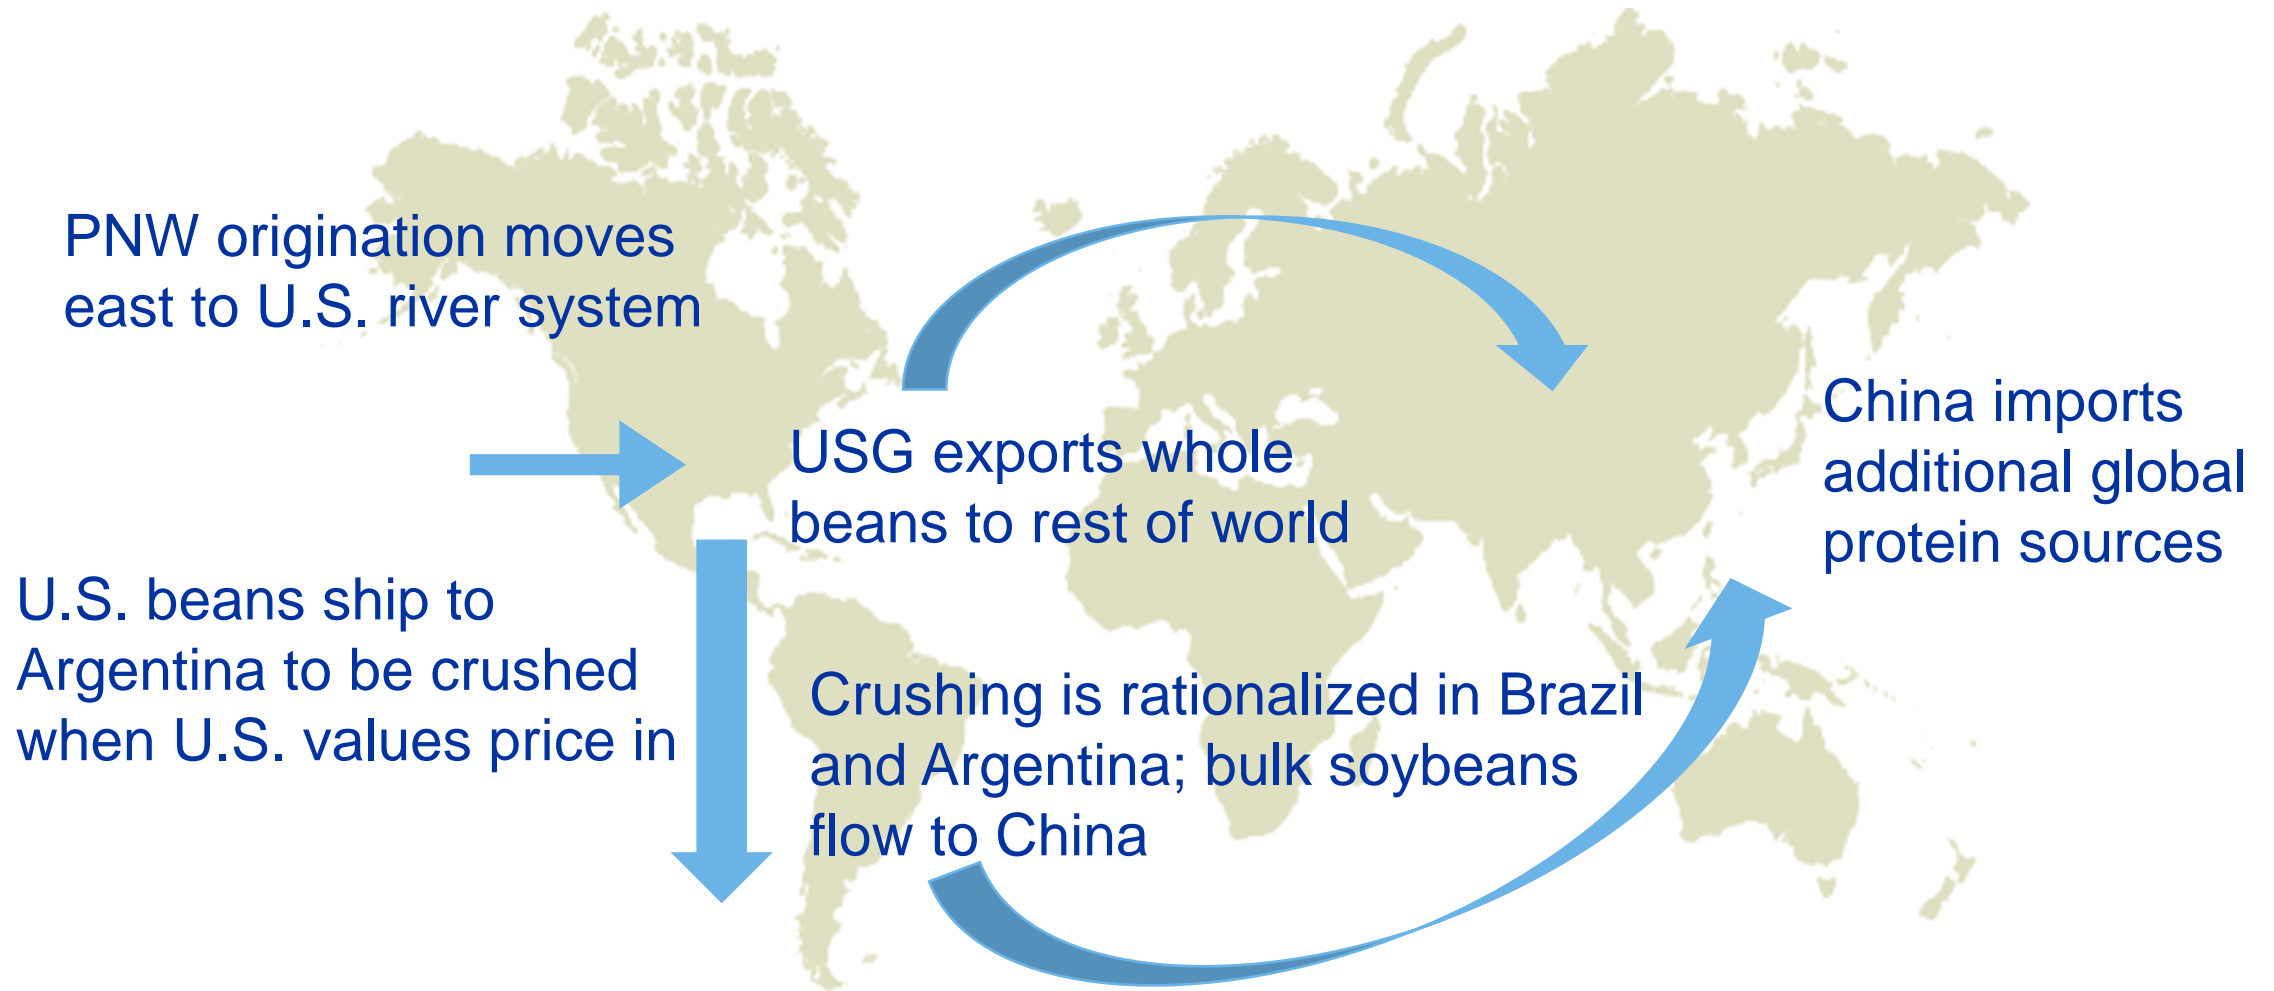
PNW origination moves east to U.S. river system

USG exports whole beans to rest of world

China imports additional global protein sources

U.S. beans ship to Argentina to be crushed when U.S. values price in

Crushing is rationalized in Brazil and Argentina; bulk soybeans flow to China